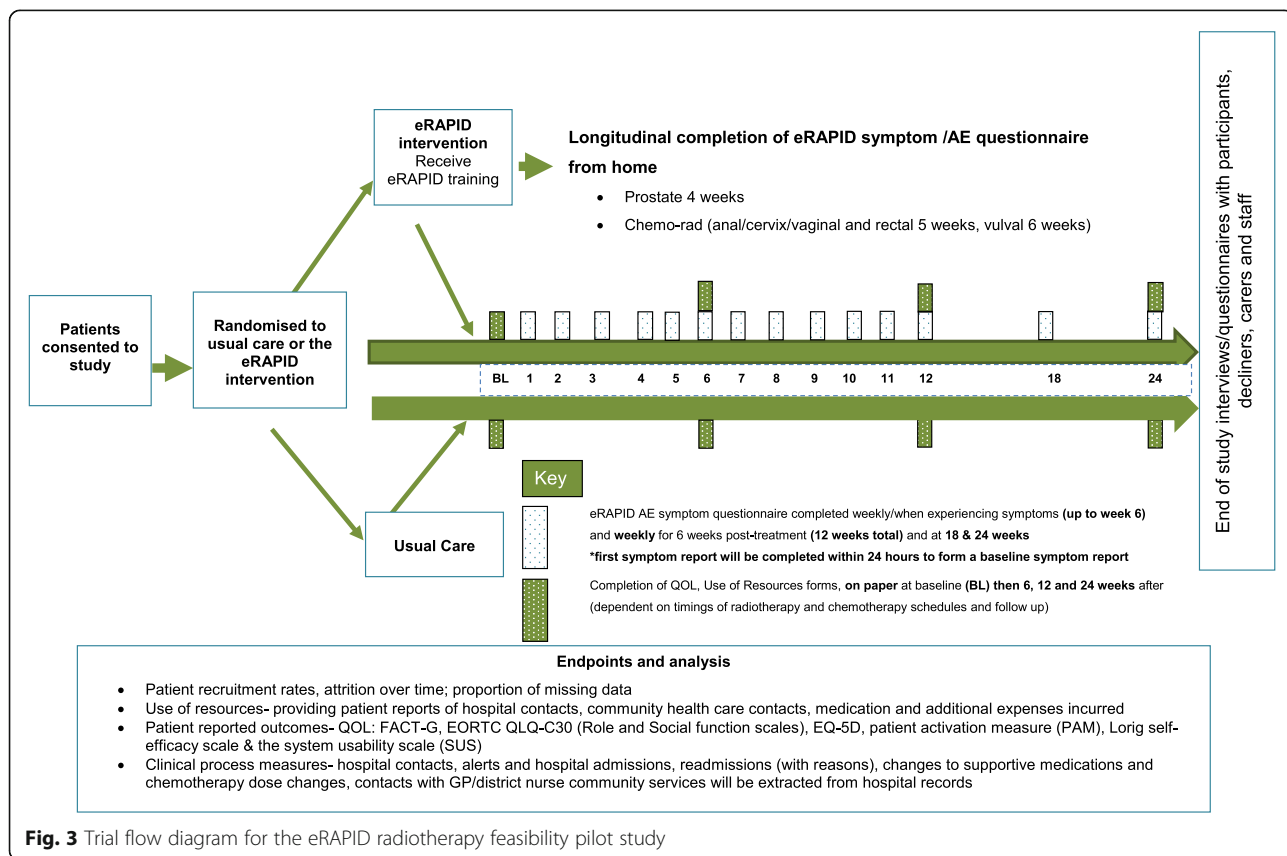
Patients consented to study

Randomised to usual care or the eRAPID intervention

eRAPID intervention
Receive eRAPID training

Longitudinal completion of eRAPID symptom /AE questionnaire from home

- Prostate 4 weeks
- Chemo-rad (anal/cervix/vaginal and rectal 5 weeks, vulval 6 weeks)

BL 1 2 3 4 5 6 7 8 9 10 11 12 18 24

Usual Care

Key

eRAPID AE symptom questionnaire completed weekly/when experiencing symptoms **(up to week 6)** and **weekly** for 6 weeks post-treatment **(12 weeks total)** and at **18 & 24 weeks**
***first symptom report will be completed within 24 hours to form a baseline symptom report**

Completion of QOL, Use of Resources forms, **on paper** at baseline **(BL)** then **6, 12 and 24 weeks** after (dependent on timings of radiotherapy and chemotherapy schedules and follow up)

End of study interviews/questionnaires with participants, decliners, carers and staff

**Endpoints and analysis**

- Patient recruitment rates, attrition over time; proportion of missing data
- Use of resources- providing patient reports of hospital contacts, community health care contacts, medication and additional expenses incurred
- Patient reported outcomes- QOL: FACT-G, EORTC QLQ-C30 (Role and Social function scales), EQ-5D, patient activation measure (PAM), Lorig self-efficacy scale & the system usability scale (SUS)
- Clinical process measures- hospital contacts, alerts and hospital admissions, readmissions (with reasons), changes to supportive medications and chemotherapy dose changes, contacts with GP/district nurse community services will be extracted from hospital records

**Fig. 3** Trial flow diagram for the eRAPID radiotherapy feasibility pilot study